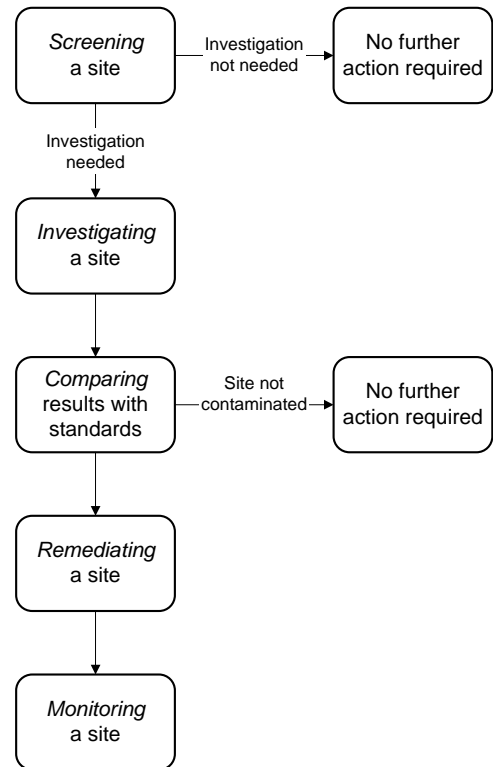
Screening a site

Investigation not needed

No further action required

Investigation needed

Investigating a site

Comparing results with standards

Site not contaminated

No further action required

Remediating a site

Monitoring a site